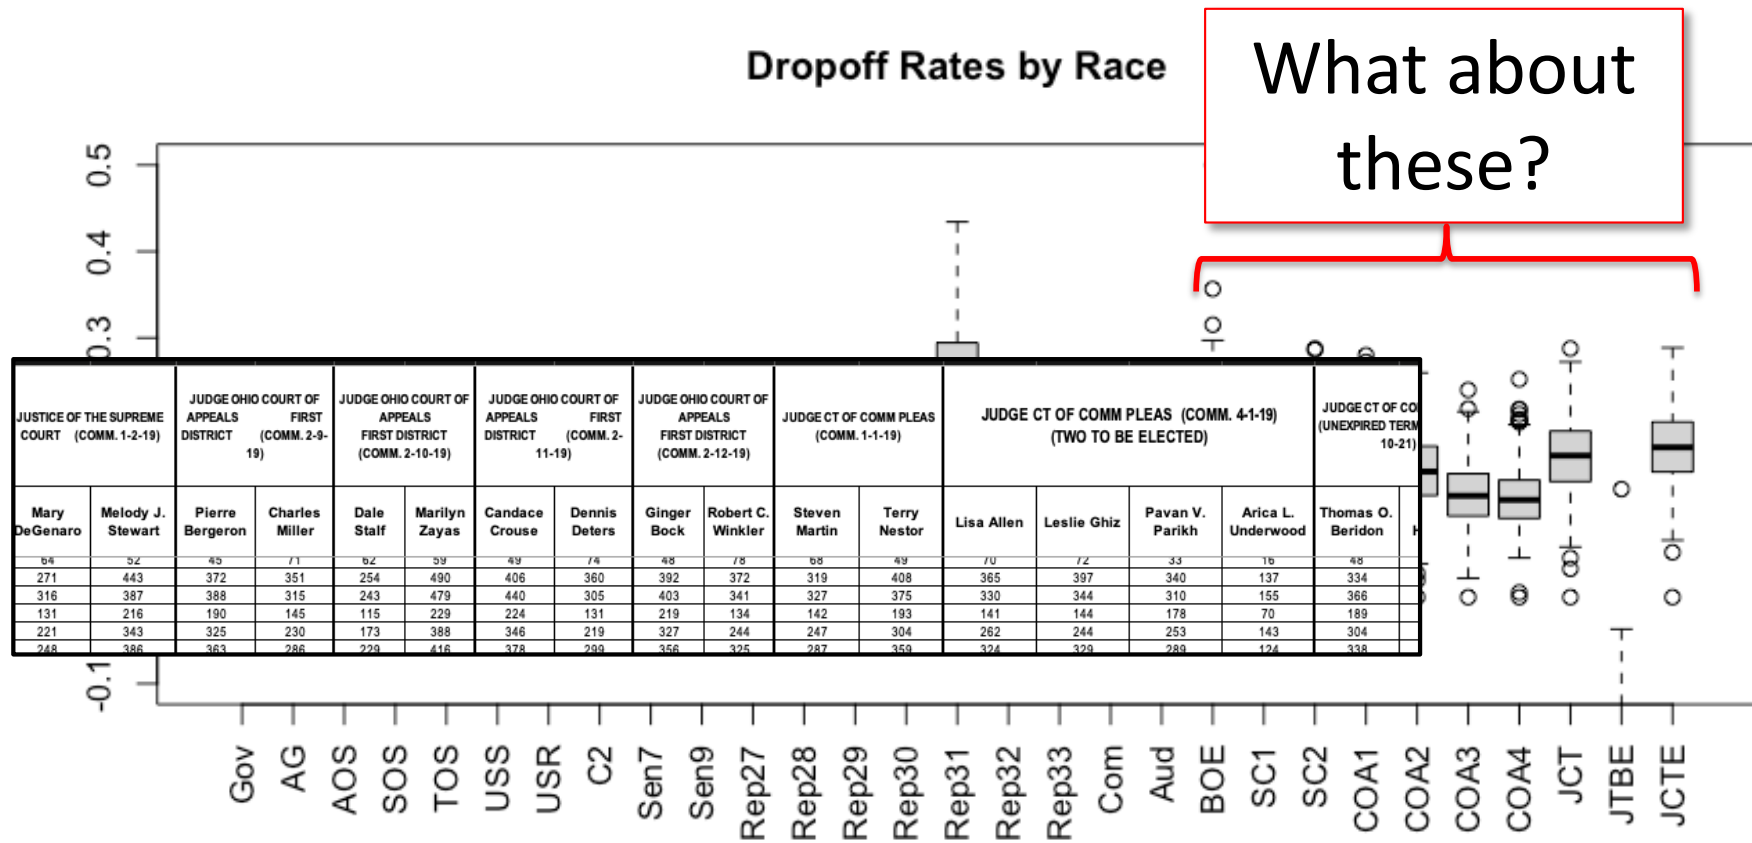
Dropoff Rates by Race

What about these?

0.5
0.4
0.3
-0.1

| JUSTICE OF THE SUPREME COURT (COMM. 1-2-19) | | JUDGE OHIO COURT OF APPEALS FIRST DISTRICT (COMM. 2-9-19) | | JUDGE OHIO COURT OF APPEALS FIRST DISTRICT (COMM. 2-10-19) | | JUDGE OHIO COURT OF APPEALS FIRST DISTRICT (COMM. 2-11-19) | | JUDGE OHIO COURT OF APPEALS FIRST DISTRICT (COMM. 2-12-19) | | JUDGE CT OF COMM PLEAS (COMM. 1-1-19) | | JUDGE CT OF COMM PLEAS (COMM. 4-1-19) (TWO TO BE ELECTED) | | | | JUDGE CT OF CO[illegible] (UNEXPIRED TERM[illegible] 10-21) |
|---|---|---|---|---|---|---|---|---|---|---|---|---|---|---|---|---|
| Mary DeGenaro | Melody J. Stewart | Pierre Bergeron | Charles Miller | Dale Stalf | Marilyn Zayas | Candace Crouse | Dennis Deters | Ginger Bock | Robert C. Winkler | Steven Martin | Terry Nestor | Lisa Allen | Leslie Ghiz | Pavan V. Parikh | Arica L. Underwood | Thomas O. Beridon |
| 64 | 52 | 45 | 71 | 62 | 59 | 49 | 74 | 48 | 78 | 68 | 49 | 70 | 72 | 33 | 16 | 48 |
| 271 | 443 | 372 | 351 | 254 | 490 | 406 | 360 | 392 | 372 | 319 | 408 | 365 | 397 | 340 | 137 | 334 |
| 316 | 387 | 388 | 315 | 243 | 479 | 440 | 305 | 403 | 341 | 327 | 375 | 330 | 344 | 310 | 155 | 366 |
| 131 | 216 | 190 | 145 | 115 | 229 | 224 | 131 | 219 | 134 | 142 | 193 | 141 | 144 | 178 | 70 | 189 |
| 221 | 343 | 325 | 230 | 173 | 388 | 346 | 219 | 327 | 244 | 247 | 304 | 262 | 244 | 253 | 143 | 304 |
| 248 | 386 | 363 | 286 | 229 | 416 | 378 | 299 | 356 | 325 | 287 | 359 | 324 | 329 | 289 | 124 | 338 |

Gov AG AOS SOS TOS USS USR C2 Sen7 Sen9 Rep27 Rep28 Rep29 Rep30 Rep31 Rep32 Rep33 Com Aud BOE SC1 SC2 COA1 COA2 COA3 COA4 JCT JTBE JCTE